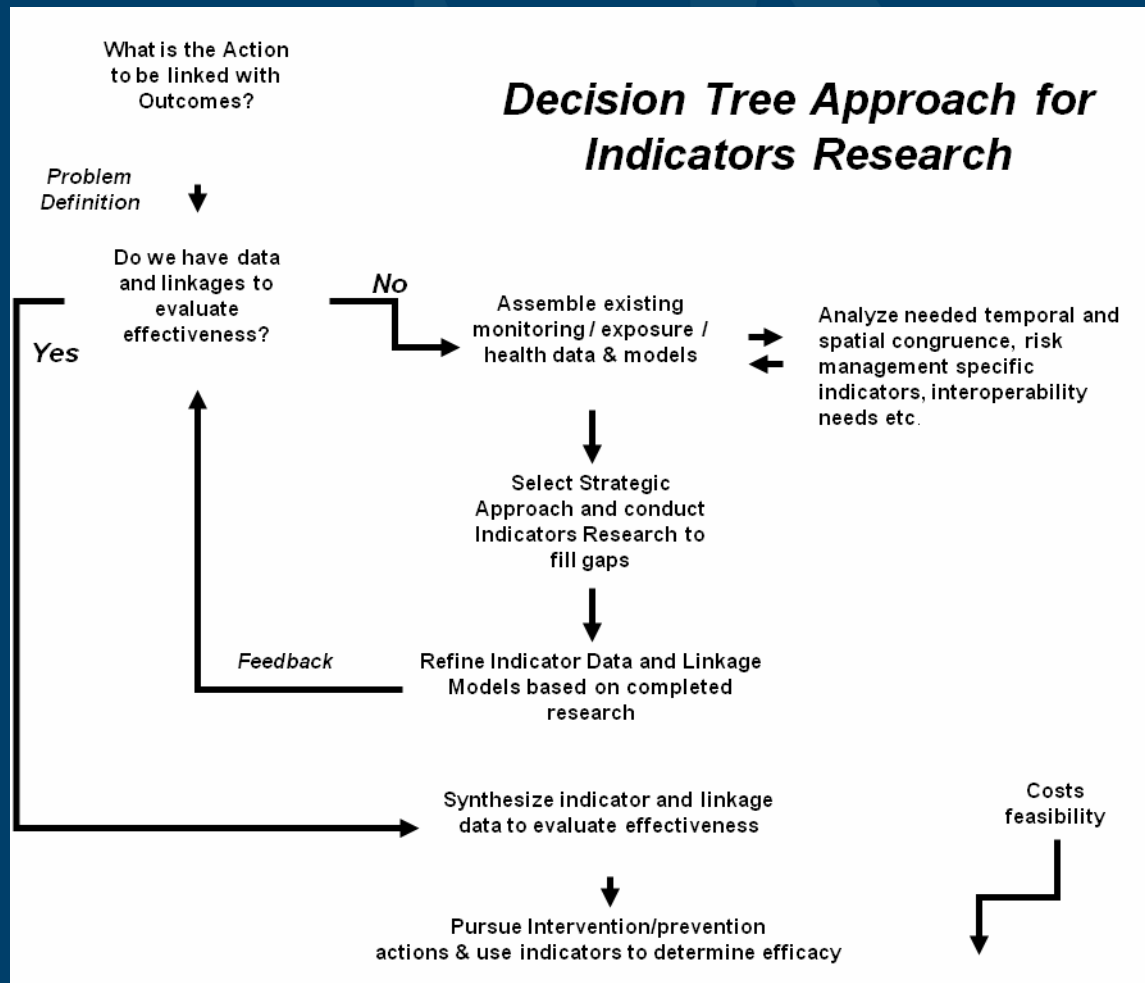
What is the Action to be linked with Outcomes?

Decision Tree Approach for Indicators Research

Problem Definition

Do we have data and linkages to evaluate effectiveness?

No

Yes

Assemble existing monitoring / exposure / health data & models

Analyze needed temporal and spatial congruence, risk management specific indicators, interoperability needs etc.

Select Strategic Approach and conduct Indicators Research to fill gaps

Feedback

Refine Indicator Data and Linkage Models based on completed research

Synthesize indicator and linkage data to evaluate effectiveness

Costs feasibility

Pursue Intervention/prevention actions & use indicators to determine efficacy